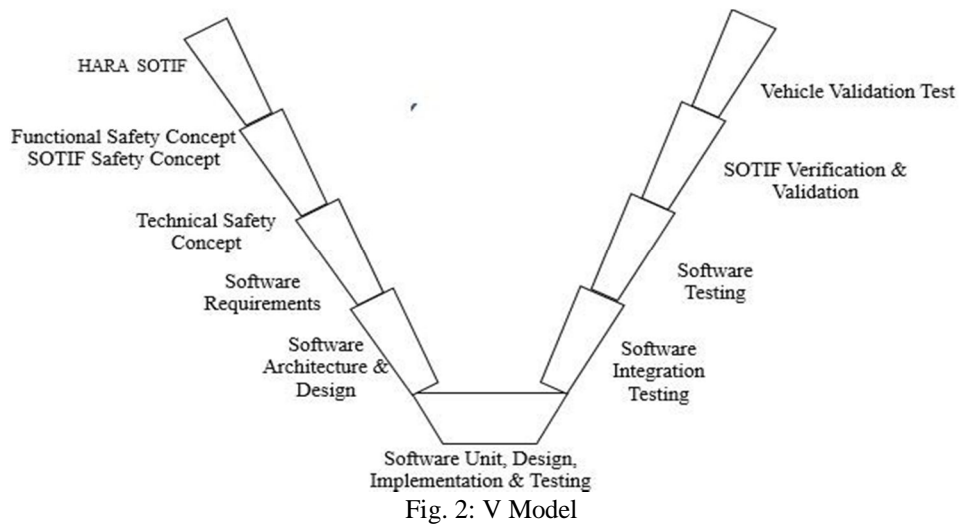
HARA SOTIF

Functional Safety Concept
SOTIF Safety Concept

Technical Safety Concept

Software Requirements

Software Architecture & Design

Software Unit, Design, Implementation & Testing

Software Integration Testing

Software Testing

SOTIF Verification & Validation

Vehicle Validation Test

Fig. 2: V Model